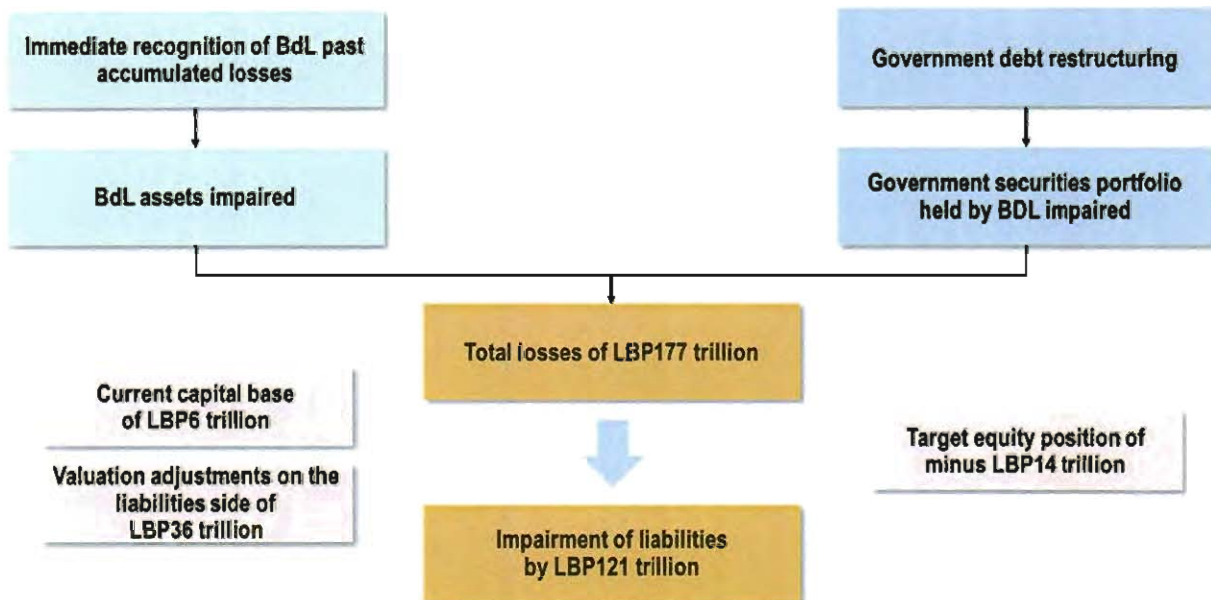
Immediate recognition of BdL past accumulated losses

BdL assets impaired

Government debt restructuring

Government securities portfolio held by BDL impaired

Total losses of LBP177 trillion

Current capital base of LBP6 trillion

Valuation adjustments on the liabilities side of LBP36 trillion

Target equity position of minus LBP14 trillion

Impairment of liabilities by LBP121 trillion